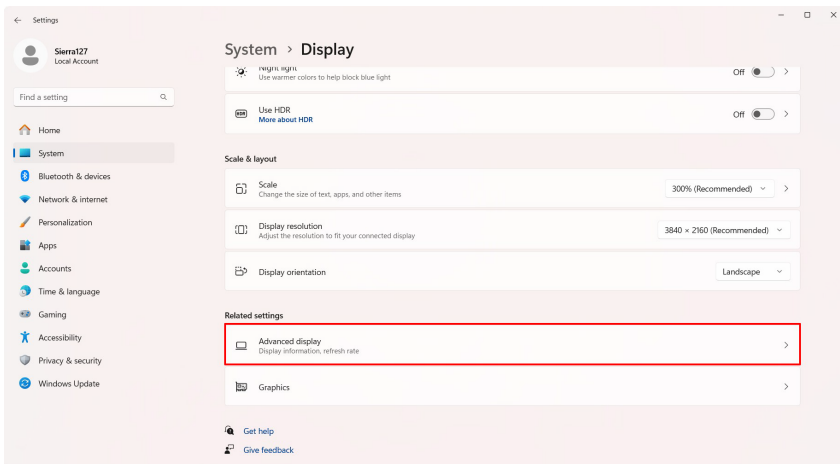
Settings

Sierra127
Local Account

Find a setting

Home
System
Bluetooth & devices
Network & internet
Personalization
Apps
Accounts
Time & language
Gaming
Accessibility
Privacy & security
Windows Update

System › Display

Night light
Use warmer colors to help block blue light
Off

Use HDR
More about HDR
Off

Scale & layout

Scale
Change the size of text, apps, and other items
300% (Recommended)

Display resolution
Adjust the resolution to fit your connected display
3840 × 2160 (Recommended)

Display orientation
Landscape

Related settings

Advanced display
Display information, refresh rate

Graphics

Get help
Give feedback